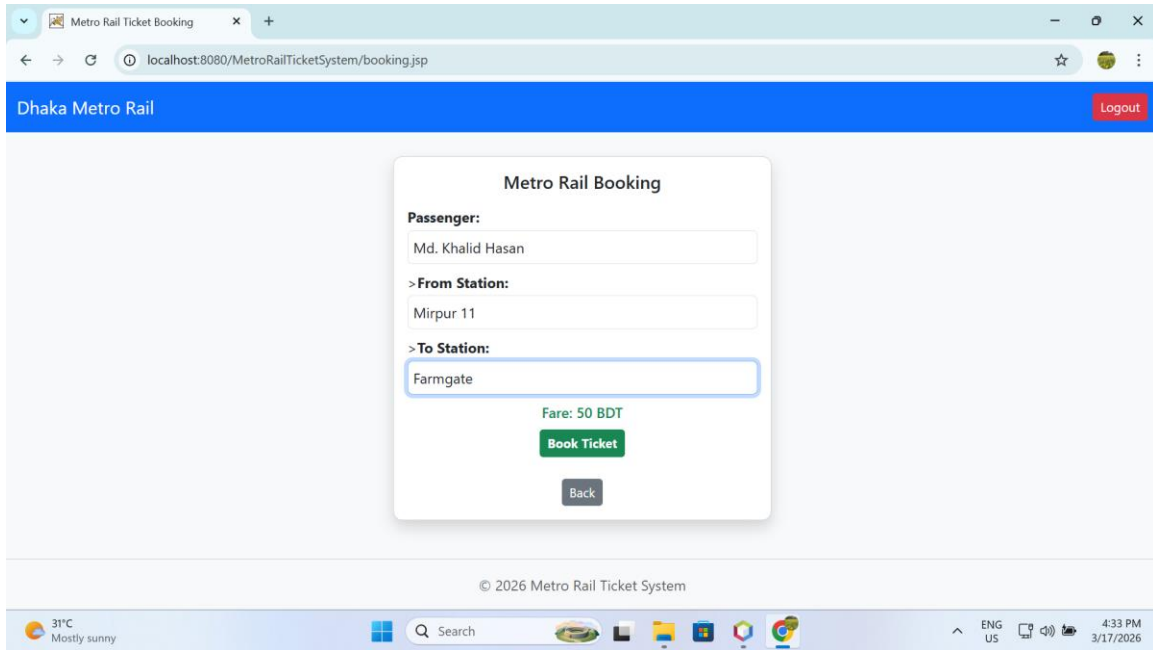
Metro Rail Ticket Booking

localhost:8080/MetroRailTicketSystem/booking.jsp

Dhaka Metro Rail

Logout

Metro Rail Booking

Passenger:

Md. Khalid Hasan

>From Station:

Mirpur 11

>To Station:

Farmgate

Fare: 50 BDT

Book Ticket

Back

© 2026 Metro Rail Ticket System

31°C
Mostly sunny

Search

ENG
US

4:33 PM
3/17/2026